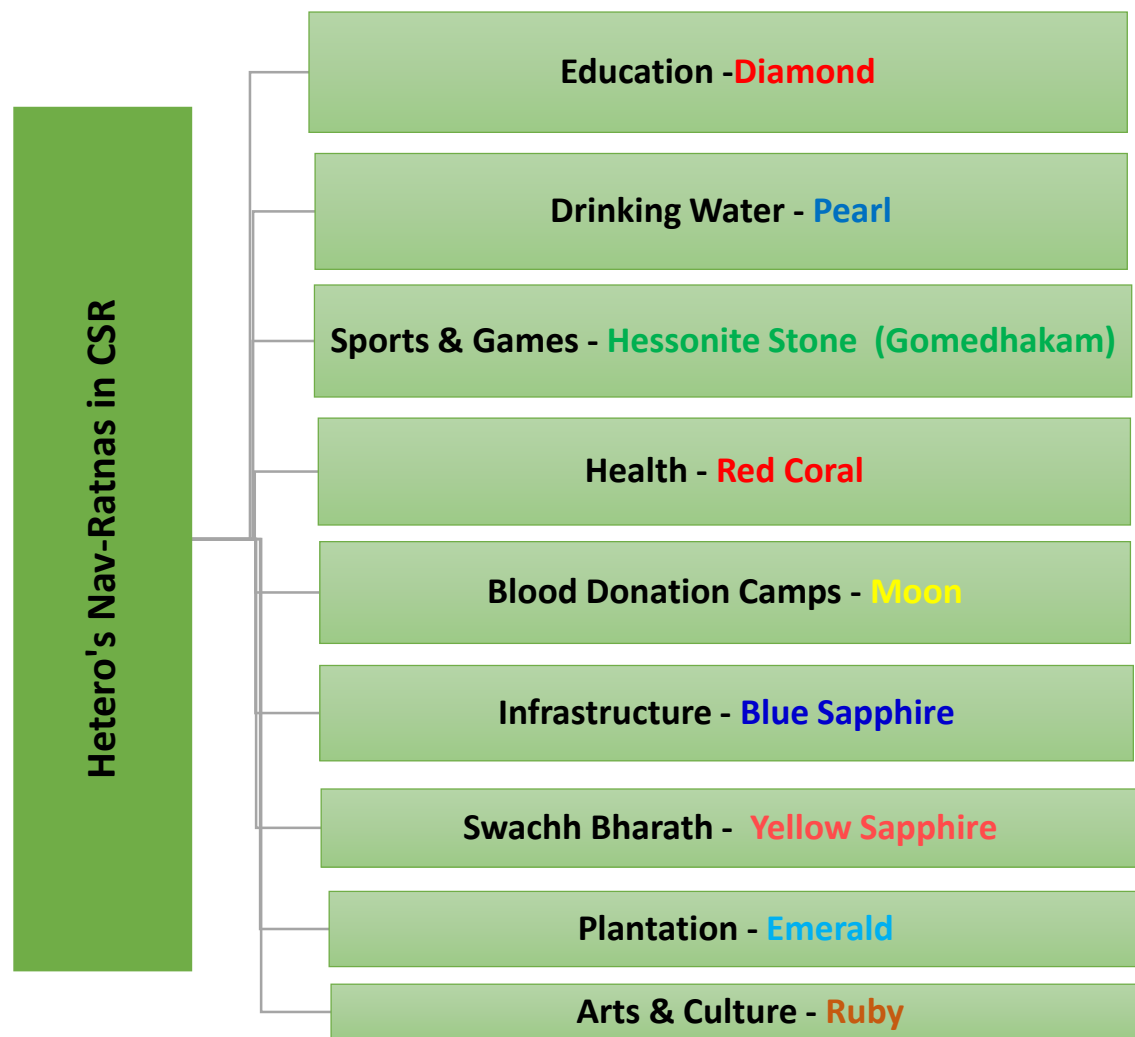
Hetero's Nav-Ratnas in CSR

Education -Diamond

Drinking Water - Pearl

Sports & Games - Hessonite Stone (Gomedhakam)

Health - Red Coral

Blood Donation Camps - Moon

Infrastructure - Blue Sapphire

Swachh Bharath - Yellow Sapphire

Plantation - Emerald

Arts & Culture - Ruby